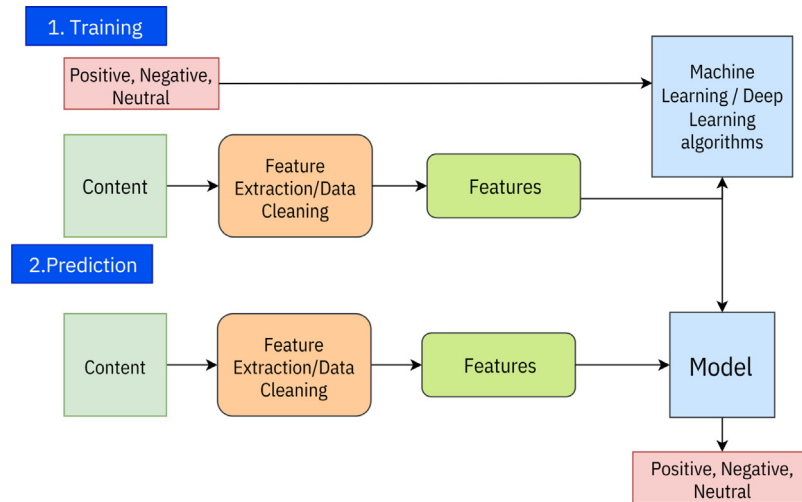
1. Training

Positive, Negative, Neutral

Machine Learning / Deep Learning algorithms

Content

Feature Extraction/Data Cleaning

Features

2.Prediction

Content

Feature Extraction/Data Cleaning

Features

Model

Positive, Negative, Neutral